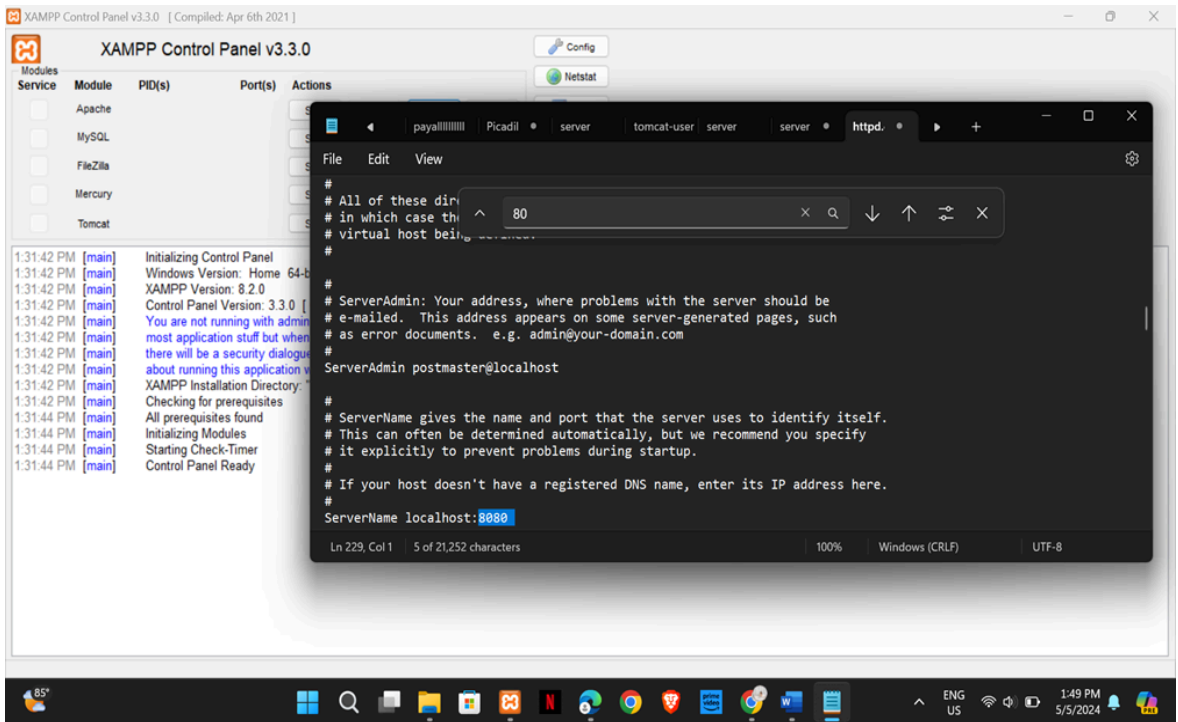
XAMPP Control Panel v3.3.0 [ Compiled: Apr 6th 2021 ]

XAMPP Control Panel v3.3.0

Config

Netstat

Modules

| Service | Module | PID(s) | Port(s) | Actions |
|---|---|---|---|---|
| | Apache | | | S |
| | MySQL | | | S |
| | FileZilla | | | S |
| | Mercury | | | S |
| | Tomcat | | | S |

1:31:42 PM [main] Initializing Control Panel
1:31:42 PM [main] Windows Version: Home 64-b
1:31:42 PM [main] XAMPP Version: 8.2.0
1:31:42 PM [main] Control Panel Version: 3.3.0 [
1:31:42 PM [main] You are not running with admin
1:31:42 PM [main] most application stuff but when
1:31:42 PM [main] there will be a security dialogue
1:31:42 PM [main] about running this application v
1:31:42 PM [main] XAMPP Installation Directory: "
1:31:42 PM [main] Checking for prerequisites
1:31:44 PM [main] All prerequisites found
1:31:44 PM [main] Initializing Modules
1:31:44 PM [main] Starting Check-Timer
1:31:44 PM [main] Control Panel Ready

payalllllllll Picadil • server tomcat-user server server • httpd. •

File Edit View

80

#
# All of these dir
# in which case th
# virtual host being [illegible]
#

#
# ServerAdmin: Your address, where problems with the server should be
# e-mailed. This address appears on some server-generated pages, such
# as error documents. e.g. admin@your-domain.com
#
ServerAdmin postmaster@localhost

#
# ServerName gives the name and port that the server uses to identify itself.
# This can often be determined automatically, but we recommend you specify
# it explicitly to prevent problems during startup.
#
# If your host doesn't have a registered DNS name, enter its IP address here.
#
ServerName localhost:8080

Ln 229, Col 1 5 of 21,252 characters 100% Windows (CRLF) UTF-8

85°

ENG US 1:49 PM 5/5/2024